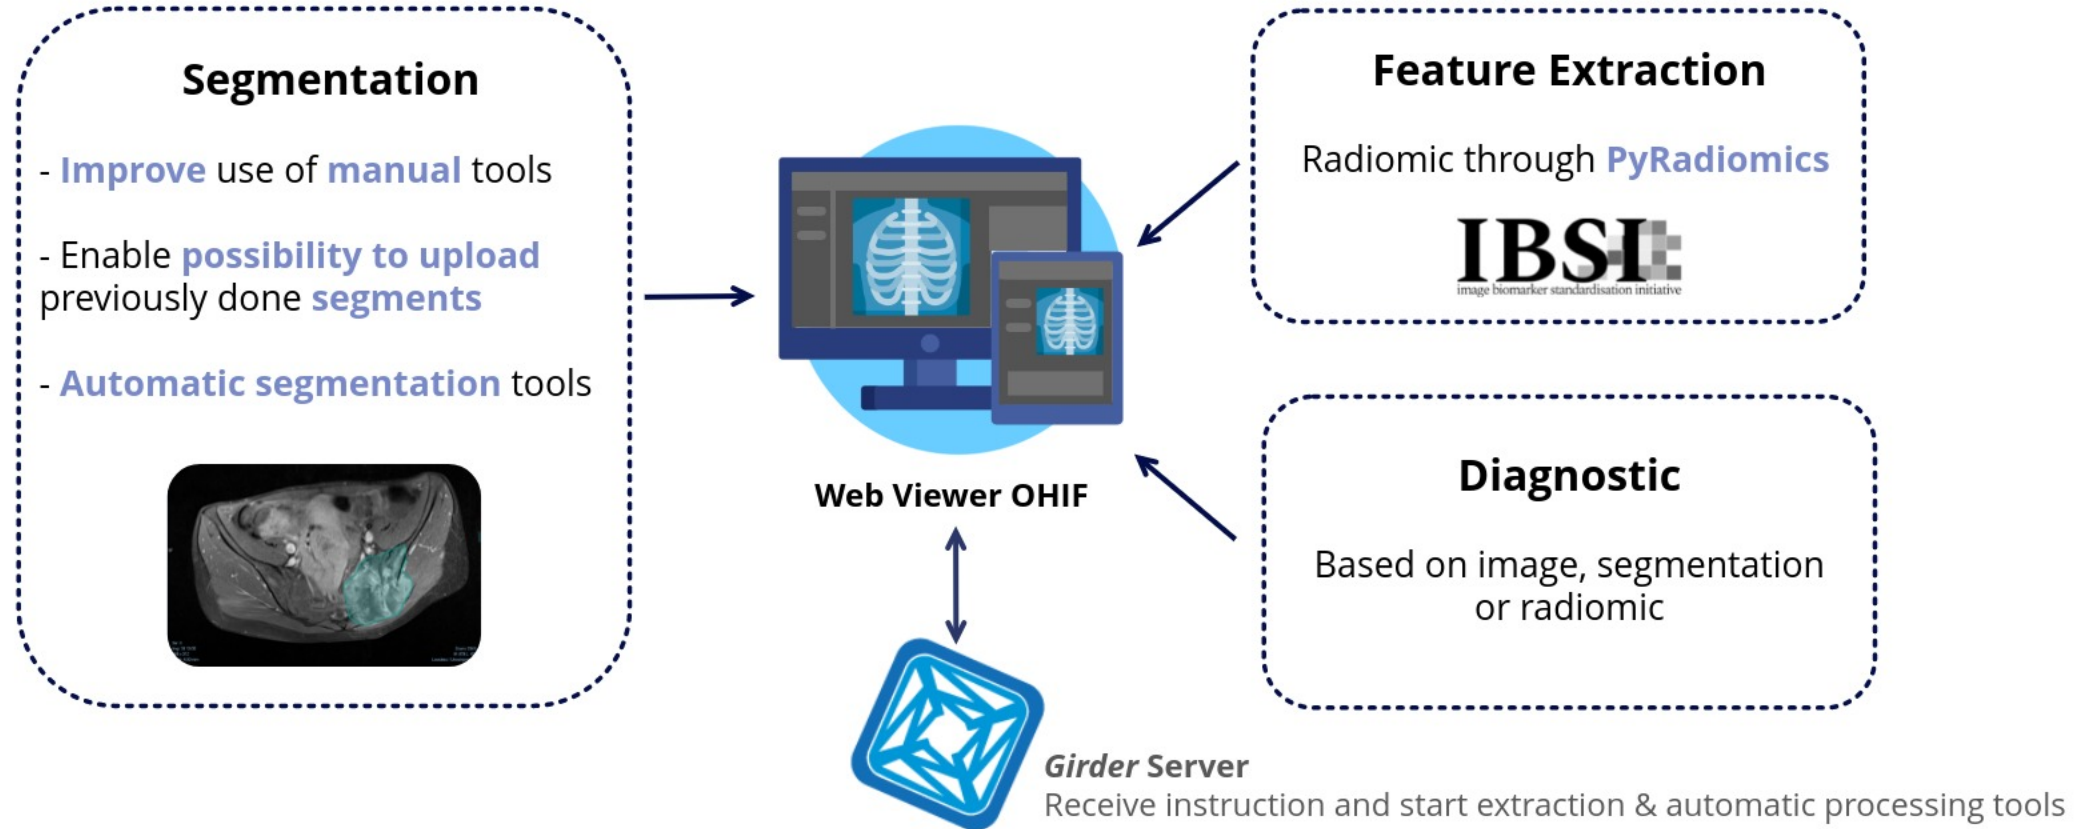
Segmentation

- Improve use of manual tools

- Enable possibility to upload previously done segments

- Automatic segmentation tools

Web Viewer OHIF

Feature Extraction

Radiomic through PyRadiomics

IBSI
image biomarker standardisation initiative

Diagnostic

Based on image, segmentation or radiomic

Girder Server
Receive instruction and start extraction & automatic processing tools